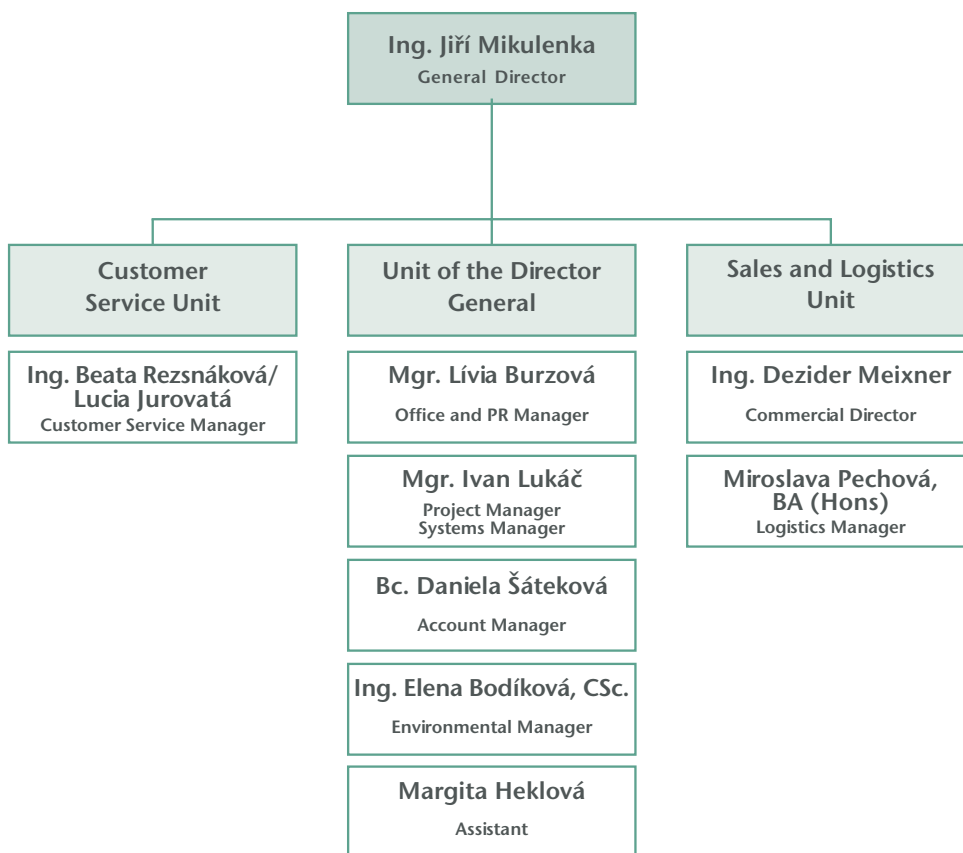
Ing. Jiří Mikulenka
General Director

Customer Service Unit

Ing. Beata Rezsnáková/ Lucia Jurovatá
Customer Service Manager

Unit of the Director General

Mgr. Lívia Burzová
Office and PR Manager

Mgr. Ivan Lukáč
Project Manager
Systems Manager

Bc. Daniela Šáteková
Account Manager

Ing. Elena Bodíková, CSc.
Environmental Manager

Margita Heklová
Assistant

Sales and Logistics Unit

Ing. Dezider Meixner
Commercial Director

Miroslava Pechová, BA (Hons)
Logistics Manager